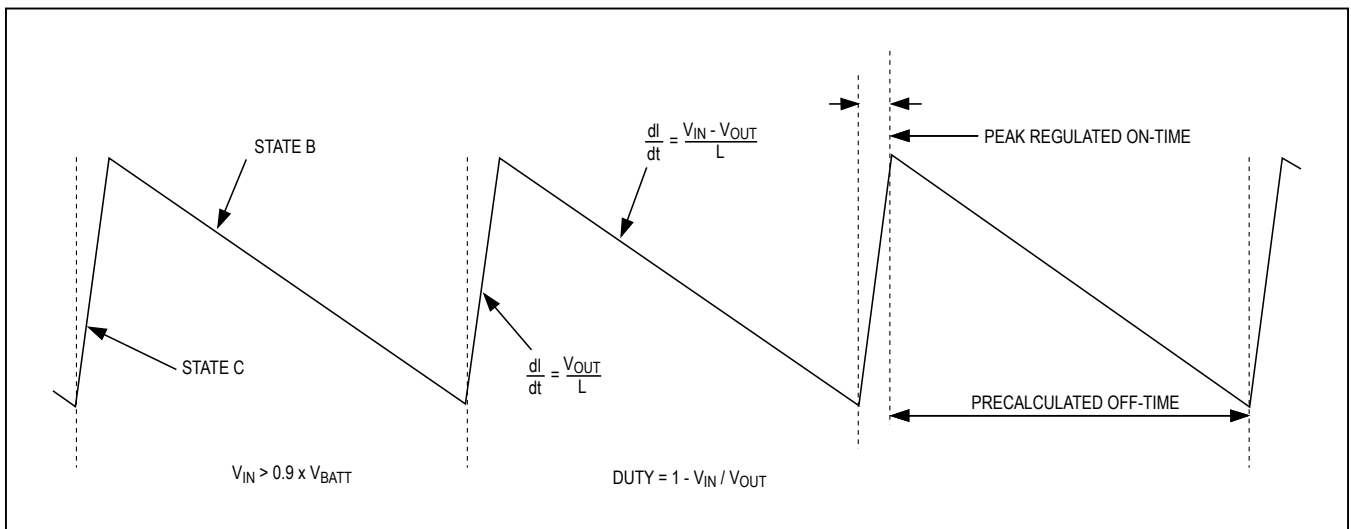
STATE B

$\frac{dI}{dt} = \frac{V_{IN} - V_{OUT}}{L}$

PEAK REGULATED ON-TIME

STATE C

$\frac{dI}{dt} = \frac{V_{OUT}}{L}$

PRECALCULATED OFF-TIME

$V_{IN} > 0.9 \times V_{BATT}$

DUTY = $1 - V_{IN} / V_{OUT}$